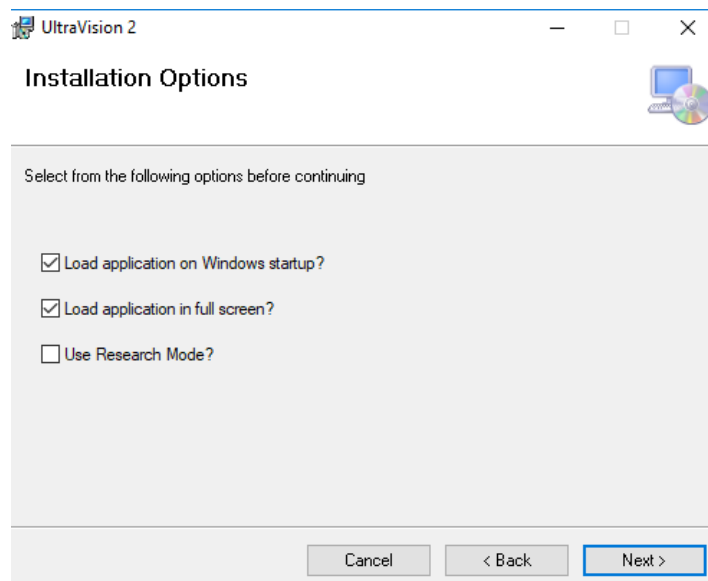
UltraVision 2

Installation Options

Select from the following options before continuing

Load application on Windows startup?

Load application in full screen?

Use Research Mode?

Cancel
< Back
Next >